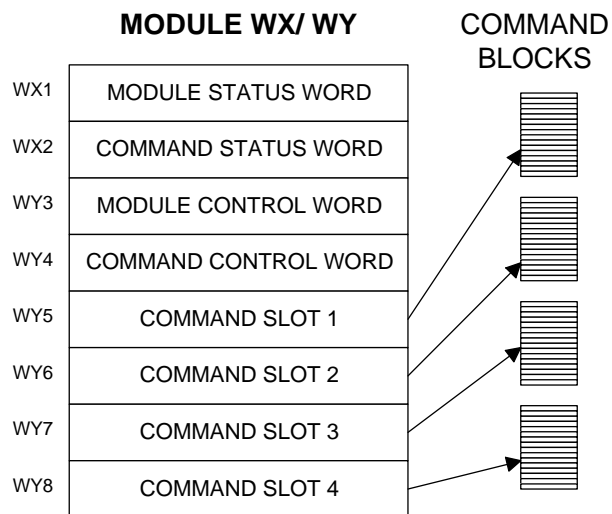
MODULE WX/ WY

COMMAND BLOCKS

WX1 MODULE STATUS WORD
WX2 COMMAND STATUS WORD
WY3 MODULE CONTROL WORD
WY4 COMMAND CONTROL WORD
WY5 COMMAND SLOT 1
WY6 COMMAND SLOT 2
WY7 COMMAND SLOT 3
WY8 COMMAND SLOT 4